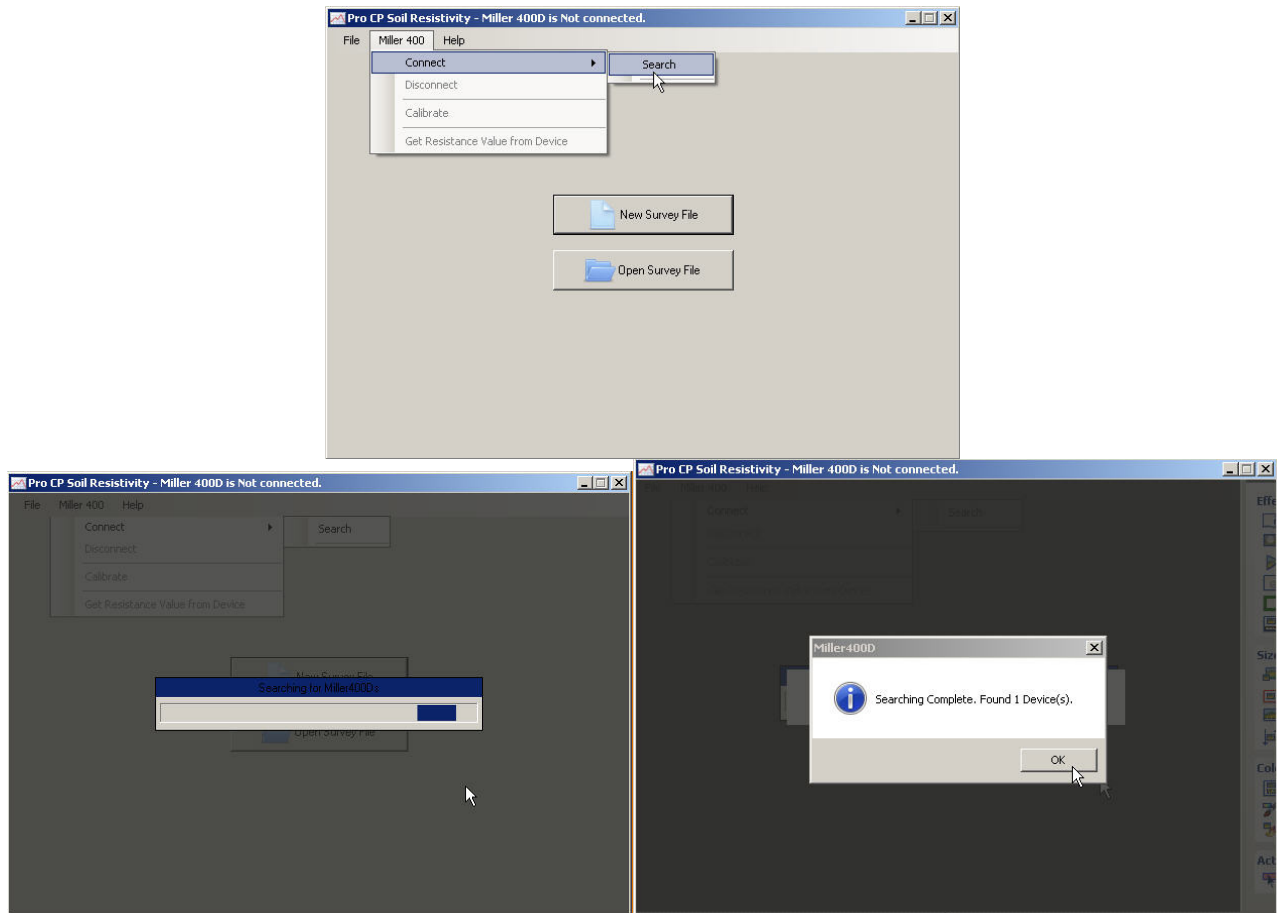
Pro CP Soil Resistivity - Miller 400D is Not connected.

File Miller 400 Help

Connect
Search
Disconnect
Calibrate
Get Resistance Value from Device

New Survey File

Open Survey File

Pro CP Soil Resistivity - Miller 400D is Not connected.

File Miller 400 Help

Connect
Search
Disconnect
Calibrate
Get Resistance Value from Device

New Survey File
Searching for Miller400Ds
Open Survey File

Pro CP Soil Resistivity - Miller 400D is Not connected.

File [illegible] Help

Connect
Search

Miller400D

Searching Complete. Found 1 Device(s).

OK

Effe
Size
Colo
Act